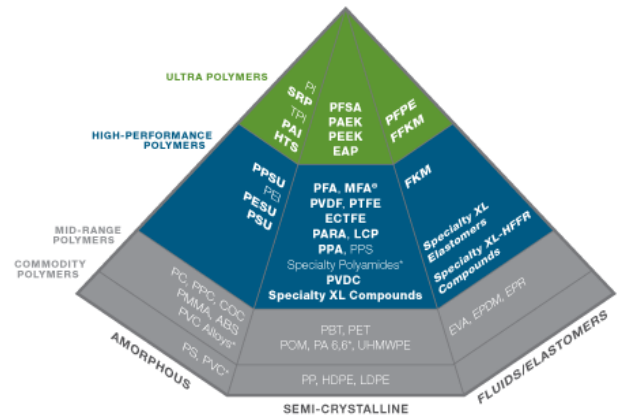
ULTRA POLYMERS

HIGH-PERFORMANCE POLYMERS

MID-RANGE POLYMERS

COMMODITY POLYMERS

PI
SRP
TPI
PAI
HTS

PFSA
PAEK
PEEK
EAP

PFPE
FFKM

PPSU
PEI
PESU
PSU

PFA, MFA®
PVDF, PTFE
ECTFE
PARA, LCP
PPA, PPS
Specialty Polyamides*
PVDC
Specialty XL Compounds

FKM

Specialty XL Elastomers
Specialty XL-HFFR Compounds

PC, PPC, COC
PMMA, ABS
PVC Alloys*
PS, PVC*

PBT, PET
POM, PA 6,6*, UHMWPE

EVA, EPDM, EPR

PP, HDPE, LDPE

AMORPHOUS

SEMI-CRYSTALLINE

FLUIDS/ELASTOMERS